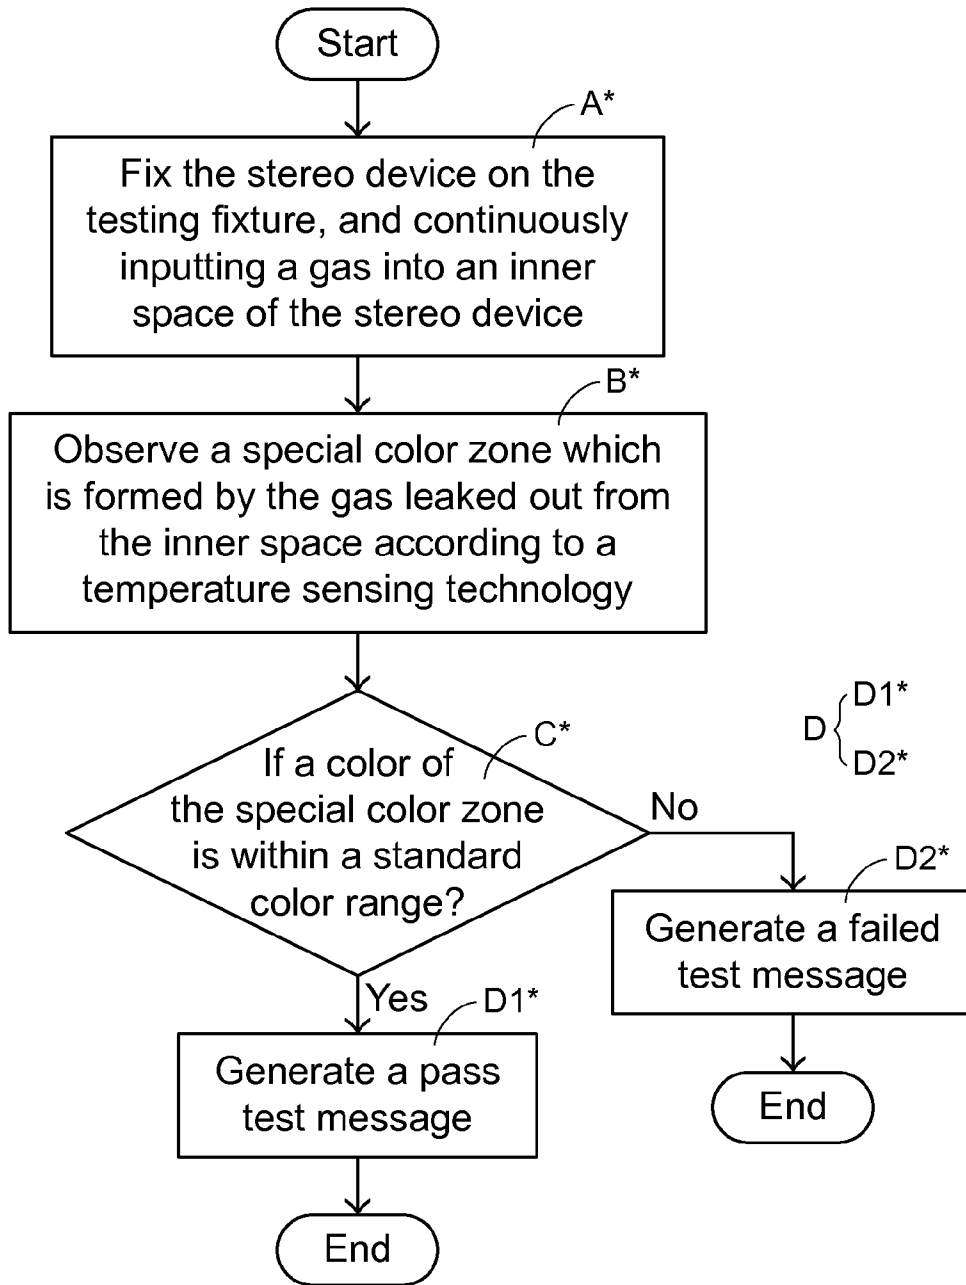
Start

A*

Fix the stereo device on the testing fixture, and continuously inputting a gas into an inner space of the stereo device

B*

Observe a special color zone which is formed by the gas leaked out from the inner space according to a temperature sensing technology

D1*
D
D2*

C*

If a color of the special color zone is within a standard color range?

No

D2*

Generate a failed test message

Yes

D1*

Generate a pass test message

End

End